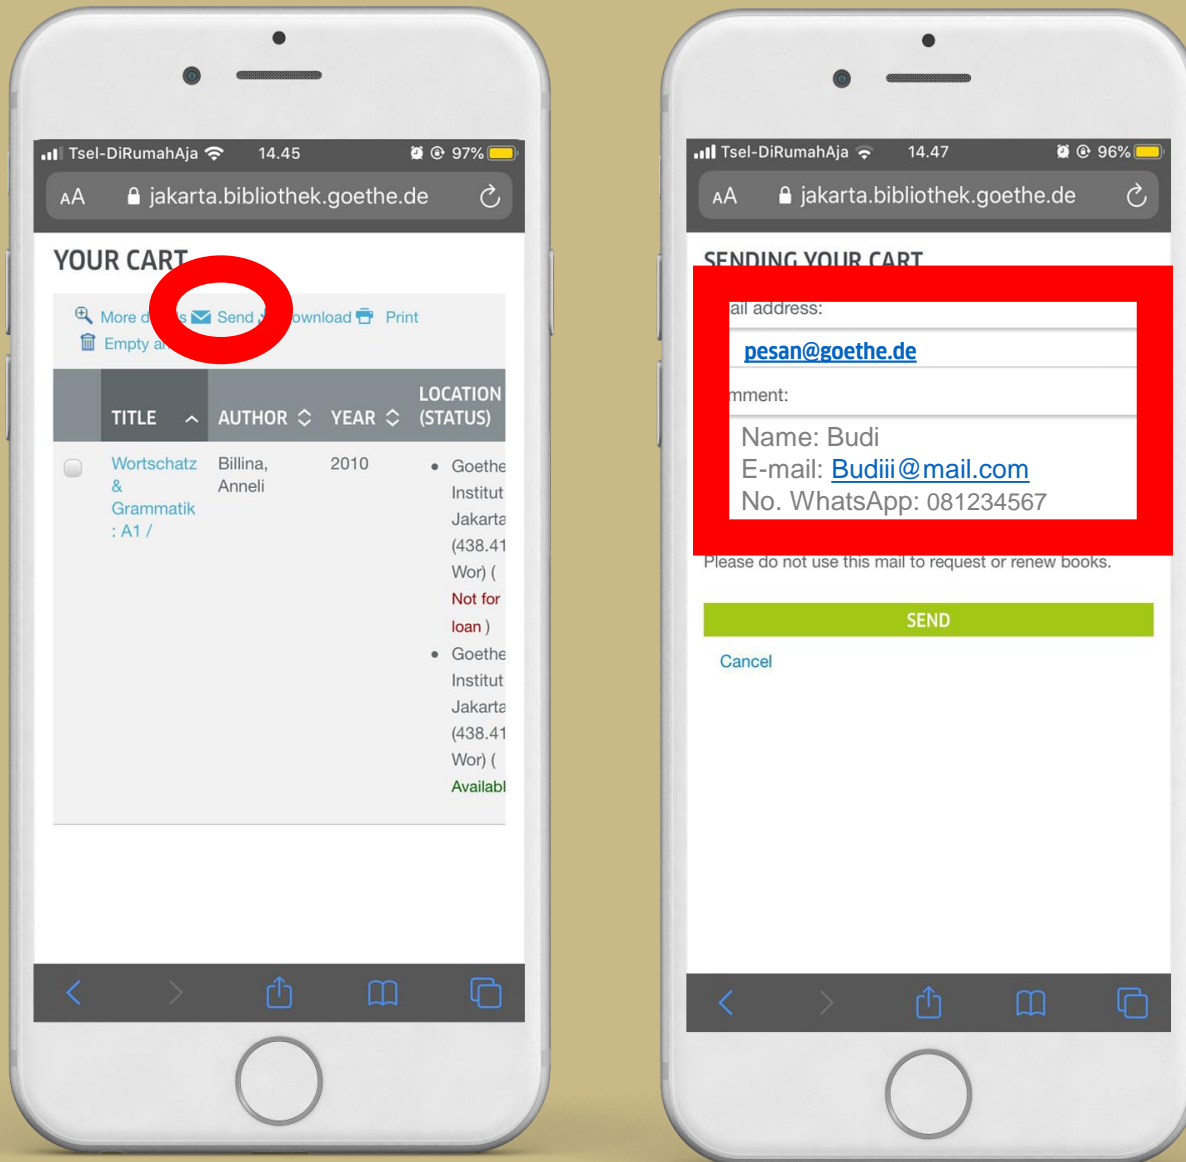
Tsel-DiRumahAja 14.45 97%

AA jakarta.bibliothek.goethe.de

YOUR CART

More d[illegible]s Send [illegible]ownload Print
Empty a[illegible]

| | TITLE | AUTHOR | YEAR | LOCATION (STATUS) |
|---|---|---|---|---|
| | Wortschatz & Grammatik : A1 / | Billina, Anneli | 2010 | • Goethe Institut Jakarta (438.41 Wor) ( Not for loan ) • Goethe Institut Jakarta (438.41 Wor) ( Availabl |

Tsel-DiRumahAja 14.47 96%

AA jakarta.bibliothek.goethe.de

SENDING YOUR CART

ail address:

pesan@goethe.de

mment:

Name: Budi
E-mail: Budiii@mail.com
No. WhatsApp: 081234567

Please do not use this mail to request or renew books.

SEND

Cancel